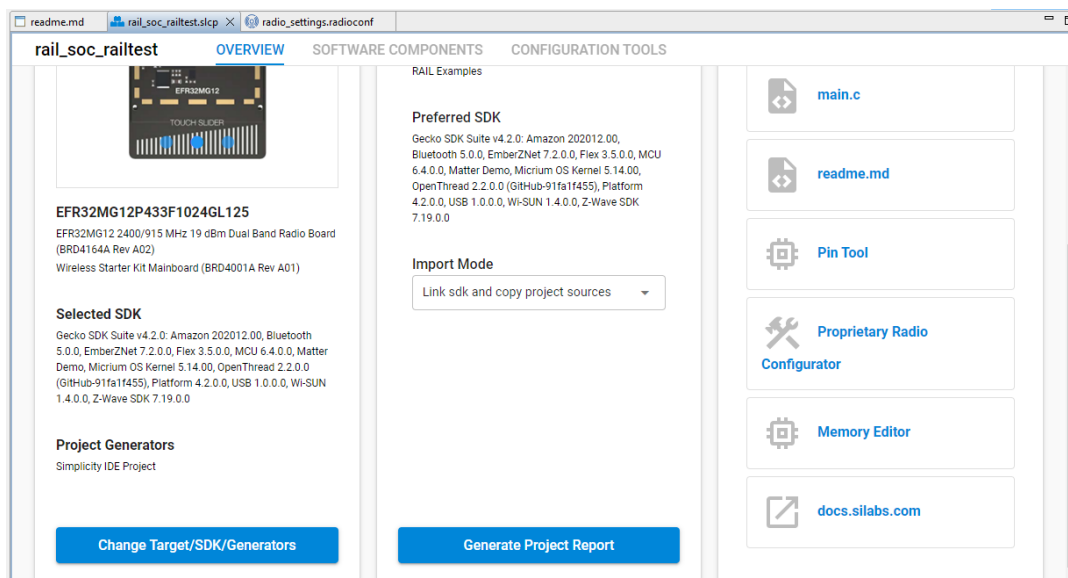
readme.md | rail_soc_railtest.slcp ✕ | radio_settings.radioconf

rail_soc_railtest

OVERVIEW
SOFTWARE COMPONENTS
CONFIGURATION TOOLS

EFR32MG12

TOUCH SLIDER

EFR32MG12P433F1024GL125

EFR32MG12 2400/915 MHz 19 dBm Dual Band Radio Board (BRD4164A Rev A02)

Wireless Starter Kit Mainboard (BRD4001A Rev A01)

Selected SDK

Gecko SDK Suite v4.2.0: Amazon 202012.00, Bluetooth 5.0.0, EmberZNet 7.2.0.0, Flex 3.5.0.0, MCU 6.4.0.0, Matter Demo, Micrium OS Kernel 5.14.00, OpenThread 2.2.0.0 (GitHub-91fa1f455), Platform 4.2.0.0, USB 1.0.0.0, Wi-SUN 1.4.0.0, Z-Wave SDK 7.19.0.0

Project Generators

Simplicity IDE Project

Change Target/SDK/Generators

RAIL Examples

Preferred SDK

Gecko SDK Suite v4.2.0: Amazon 202012.00, Bluetooth 5.0.0, EmberZNet 7.2.0.0, Flex 3.5.0.0, MCU 6.4.0.0, Matter Demo, Micrium OS Kernel 5.14.00, OpenThread 2.2.0.0 (GitHub-91fa1f455), Platform 4.2.0.0, USB 1.0.0.0, Wi-SUN 1.4.0.0, Z-Wave SDK 7.19.0.0

Import Mode

Link sdk and copy project sources

Generate Project Report

main.c

readme.md

Pin Tool

Proprietary Radio Configurator

Memory Editor

docs.silabs.com